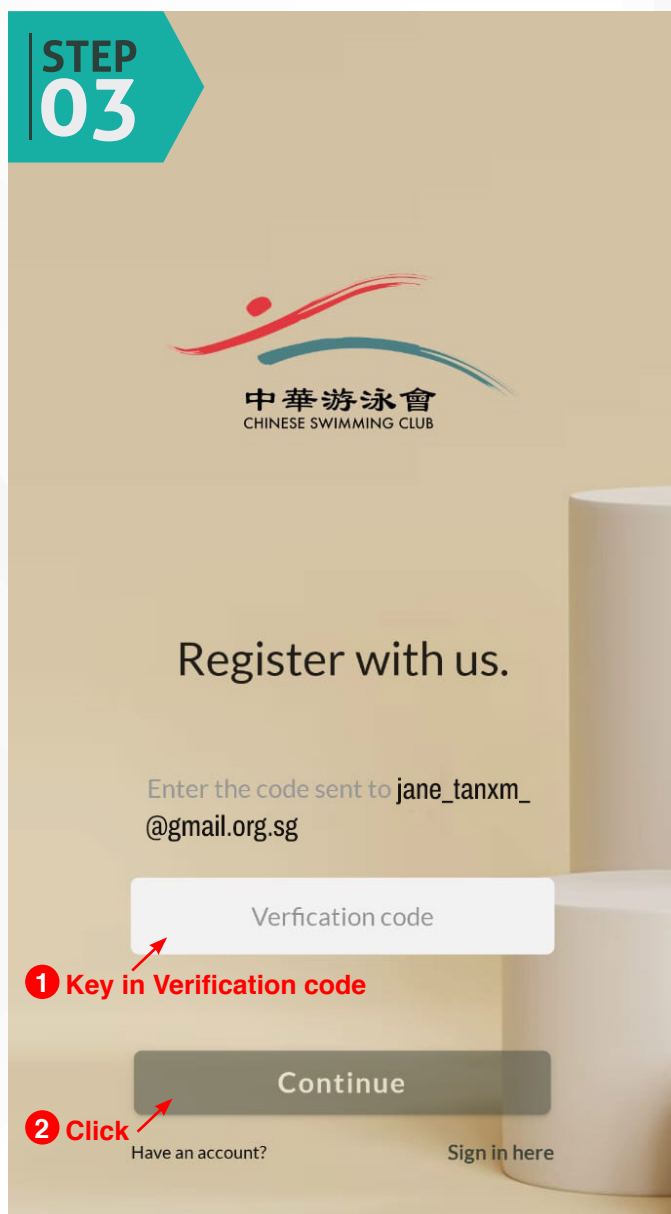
STEP
03

中華游泳會
CHINESE SWIMMING CLUB

Register with us.

Enter the code sent to jane_tanxm_@gmail.org.sg

Verfication code

1 Key in Verification code

Continue

2 Click

Have an account?

Sign in here